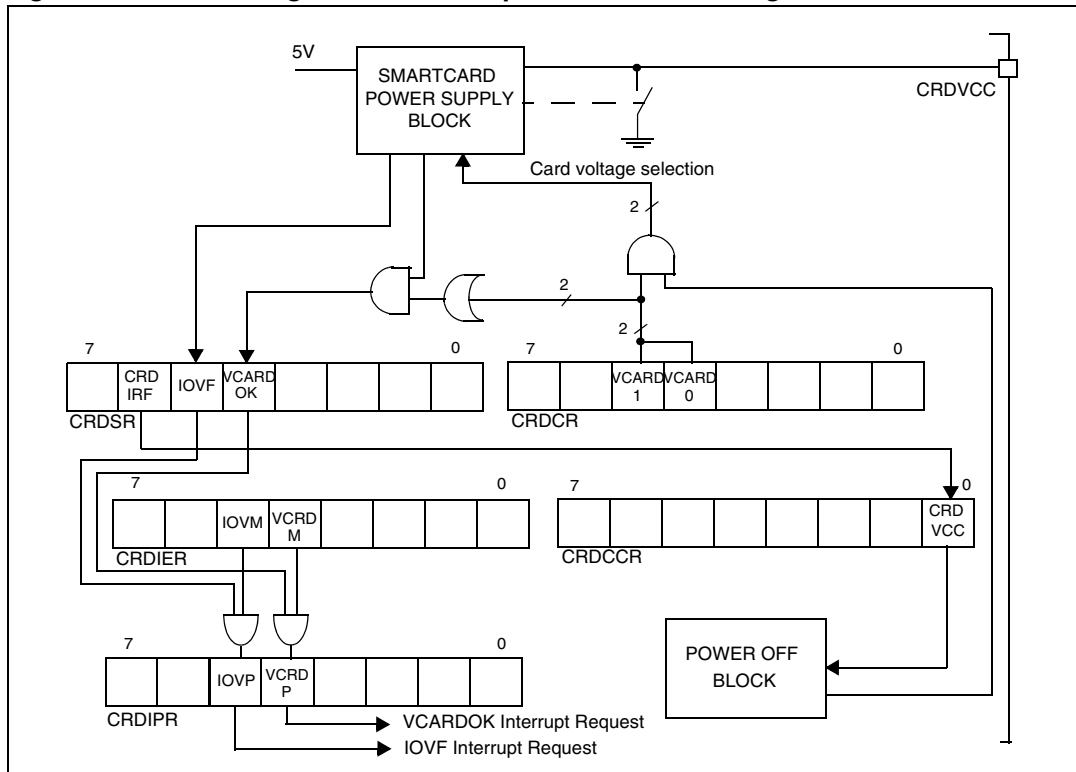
5V

SMARTCARD POWER SUPPLY BLOCK

CRDVCC

Card voltage selection

2

2

2

7 0

| | CRD IRF | IOVF | VCARD OK | | | | |
|---|---|---|---|---|---|---|---|

CRDSR

7 0

| | | VCARD 1 | VCARD 0 | | | | |
|---|---|---|---|---|---|---|---|

CRDCR

7 0

| | | IOVM | VCRD M | | | | |
|---|---|---|---|---|---|---|---|

CRDIER

7 0

| | | | | | | | CRD VCC |
|---|---|---|---|---|---|---|---|

CRDCCR

7 0

| | | IOVP | VCRD P | | | | |
|---|---|---|---|---|---|---|---|

CRDIPR

POWER OFF BLOCK

VCARDOK Interrupt Request

IOVF Interrupt Request